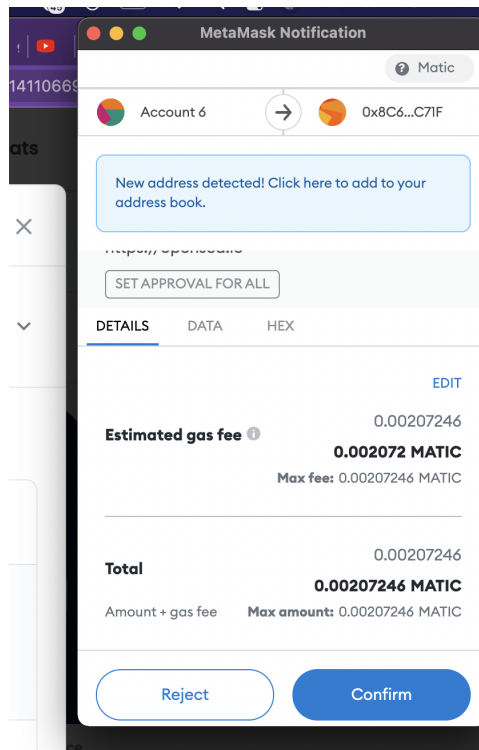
MetaMask Notification

Matic

Account 6

0x8C6...C71F

New address detected! Click here to add to your address book.

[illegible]

SET APPROVAL FOR ALL

DETAILS DATA HEX

EDIT

0.00207246

Estimated gas fee

0.002072 MATIC

Max fee: 0.00207246 MATIC

0.00207246

Total

0.00207246 MATIC

Amount + gas fee Max amount: 0.00207246 MATIC

Reject

Confirm

14110669

ats